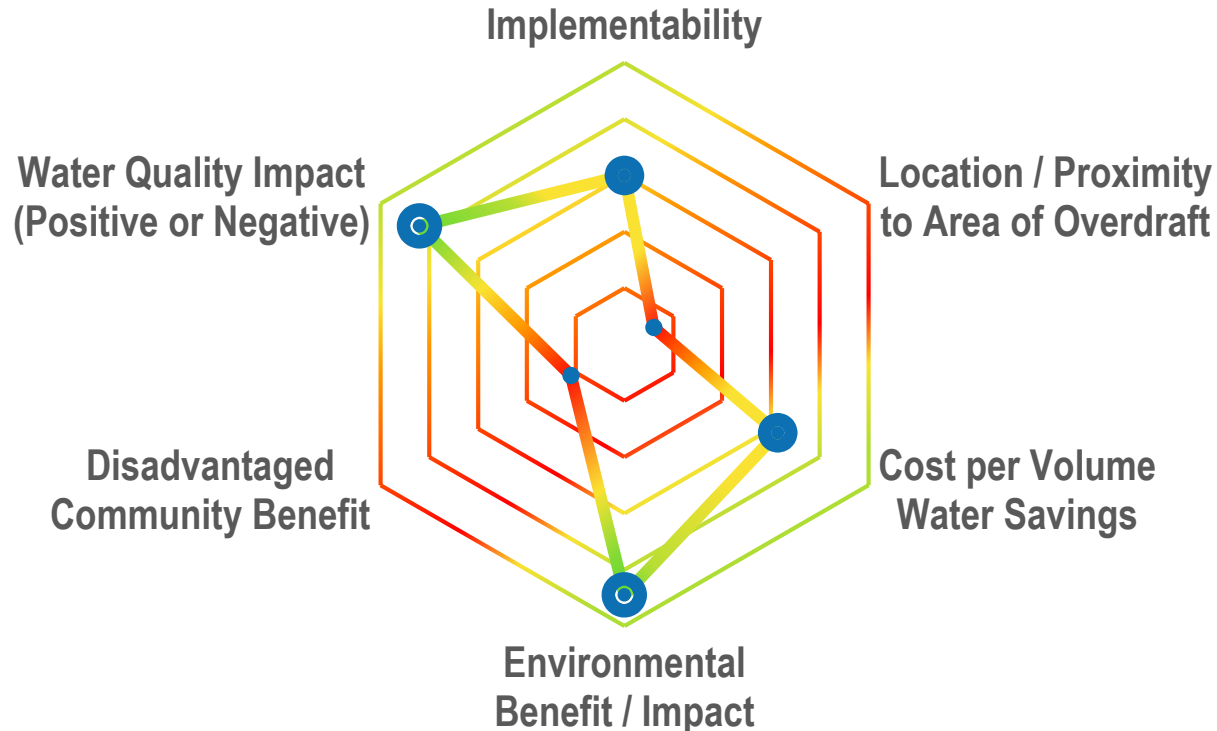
Implementability

Water Quality Impact (Positive or Negative)

Location / Proximity to Area of Overdraft

Disadvantaged Community Benefit

Cost per Volume Water Savings

Environmental Benefit / Impact